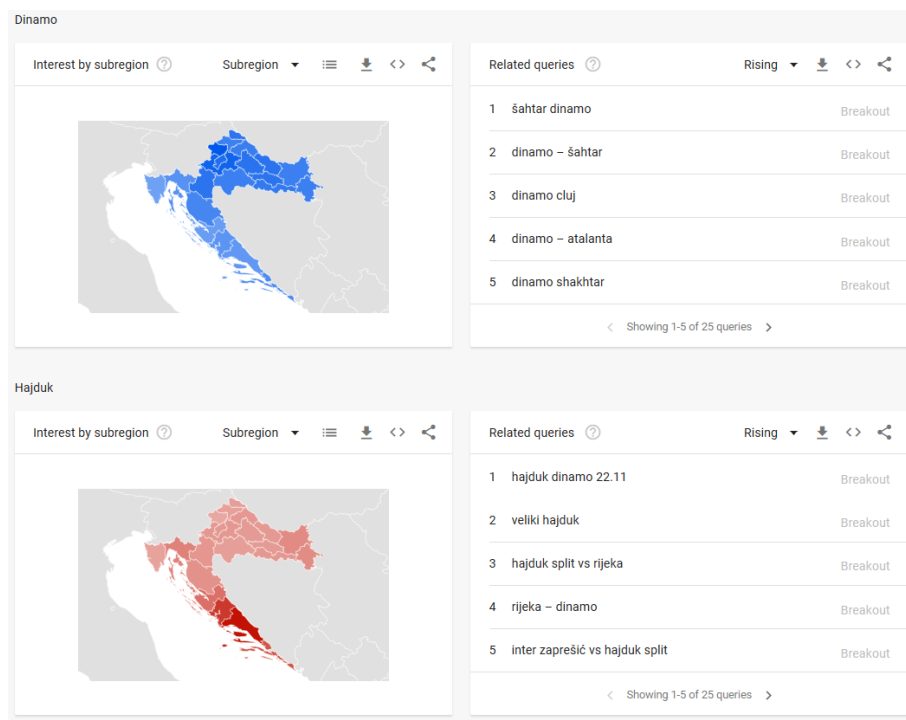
Dinamo

Interest by subregion

Subregion

Related queries

Rising

1 šahtar dinamo Breakout

2 dinamo – šahtar Breakout

3 dinamo cluj Breakout

4 dinamo – atalanta Breakout

5 dinamo shakhtar Breakout

Showing 1-5 of 25 queries

Hajduk

Interest by subregion

Subregion

Related queries

Rising

1 hajduk dinamo 22.11 Breakout

2 veliki hajduk Breakout

3 hajduk split vs rijeka Breakout

4 rijeka – dinamo Breakout

5 inter zaprešić vs hajduk split Breakout

Showing 1-5 of 25 queries